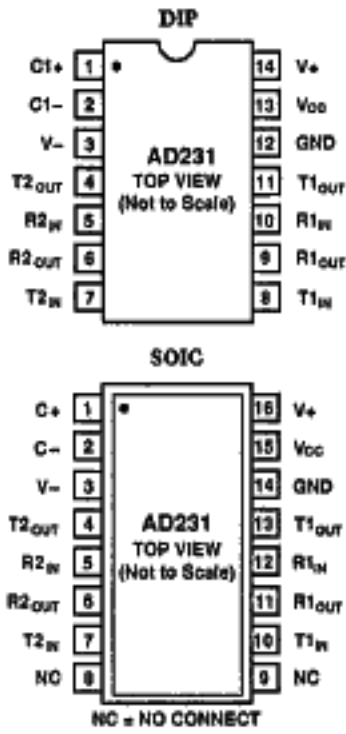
DIP

C1+ 1
C1− 2
V− 3
T2$_{OUT}$ 4
R2$_{IN}$ 5
R2$_{OUT}$ 6
T2$_{IN}$ 7

AD231
TOP VIEW
(Not to Scale)

14 V+
13 V$_{CC}$
12 GND
11 T1$_{OUT}$
10 R1$_{IN}$
9 R1$_{OUT}$
8 T1$_{IN}$

SOIC

C+ 1
C− 2
V− 3
T2$_{OUT}$ 4
R2$_{IN}$ 5
R2$_{OUT}$ 6
T2$_{IN}$ 7
NC 8

AD231
TOP VIEW
(Not to Scale)

16 V+
15 V$_{CC}$
14 GND
13 T1$_{OUT}$
12 R1$_{IN}$
11 R1$_{OUT}$
10 T1$_{IN}$
9 NC

NC = NO CONNECT